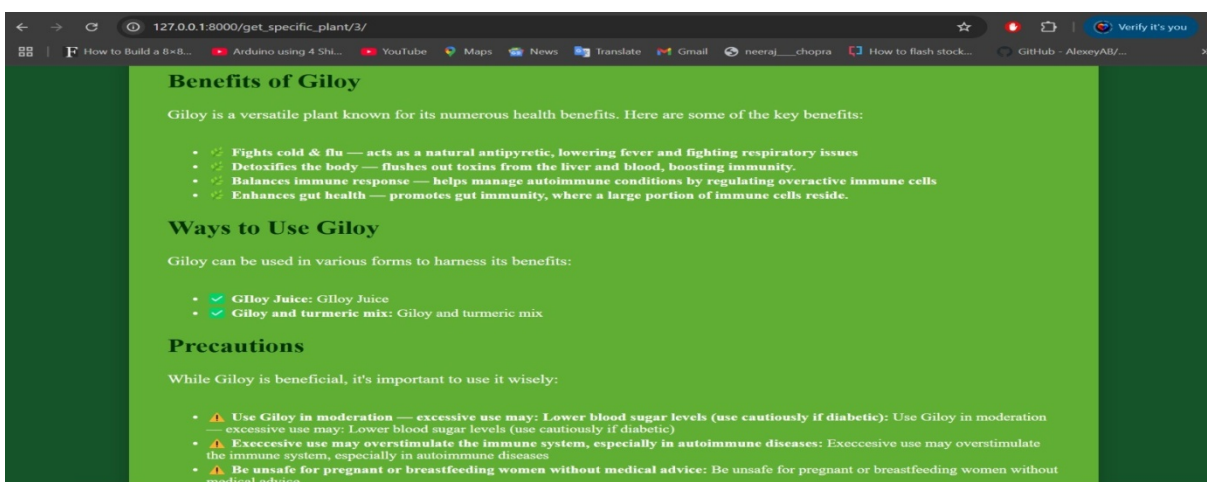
127.0.0.1:8000/get_specific_plant/3/

Verify it's you

How to Build a 8×8... Arduino using 4 Shi... YouTube Maps News Translate Gmail neeraj___chopra How to flash stock... GitHub - AlexeyAB/...

Benefits of Giloy

Giloy is a versatile plant known for its numerous health benefits. Here are some of the key benefits:

- Fights cold & flu — acts as a natural antipyretic, lowering fever and fighting respiratory issues
- Detoxifies the body — flushes out toxins from the liver and blood, boosting immunity.
- Balances immune response — helps manage autoimmune conditions by regulating overactive immune cells
- Enhances gut health — promotes gut immunity, where a large portion of immune cells reside.

Ways to Use Giloy

Giloy can be used in various forms to harness its benefits:

- GIloy Juice: GIloy Juice
- Giloy and turmeric mix: Giloy and turmeric mix

Precautions

While Giloy is beneficial, it's important to use it wisely:

- Use Giloy in moderation — excessive use may: Lower blood sugar levels (use cautiously if diabetic): Use Giloy in moderation — excessive use may: Lower blood sugar levels (use cautiously if diabetic)
- Execcesive use may overstimulate the immune system, especially in autoimmune diseases: Execcesive use may overstimulate the immune system, especially in autoimmune diseases
- Be unsafe for pregnant or breastfeeding women without medical advice: Be unsafe for pregnant or breastfeeding women without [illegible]